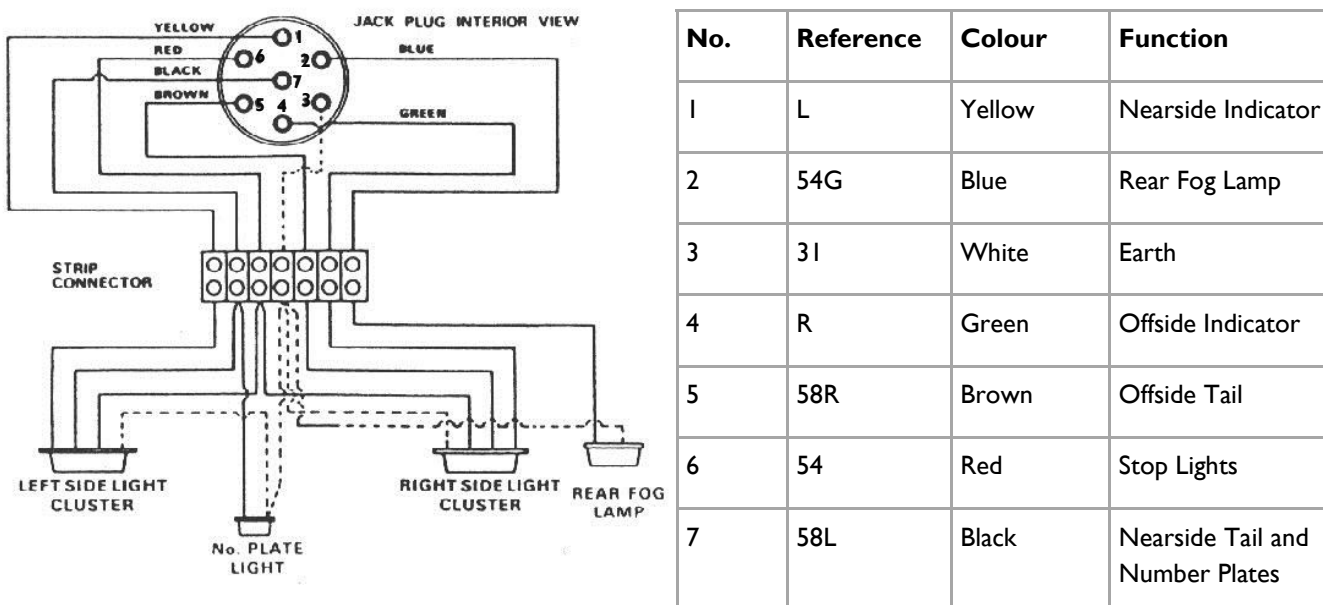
JACK PLUG INTERIOR VIEW

YELLOW
RED
BLACK
BROWN
BLUE
GREEN
1
2
3
4
5
6
7

STRIP CONNECTOR

LEFT SIDE LIGHT CLUSTER

No. PLATE LIGHT

RIGHT SIDE LIGHT CLUSTER

REAR FOG LAMP

| No. | Reference | Colour | Function |
|---|---|---|---|
| 1 | L | Yellow | Nearside Indicator |
| 2 | 54G | Blue | Rear Fog Lamp |
| 3 | 31 | White | Earth |
| 4 | R | Green | Offside Indicator |
| 5 | 58R | Brown | Offside Tail |
| 6 | 54 | Red | Stop Lights |
| 7 | 58L | Black | Nearside Tail and Number Plates |